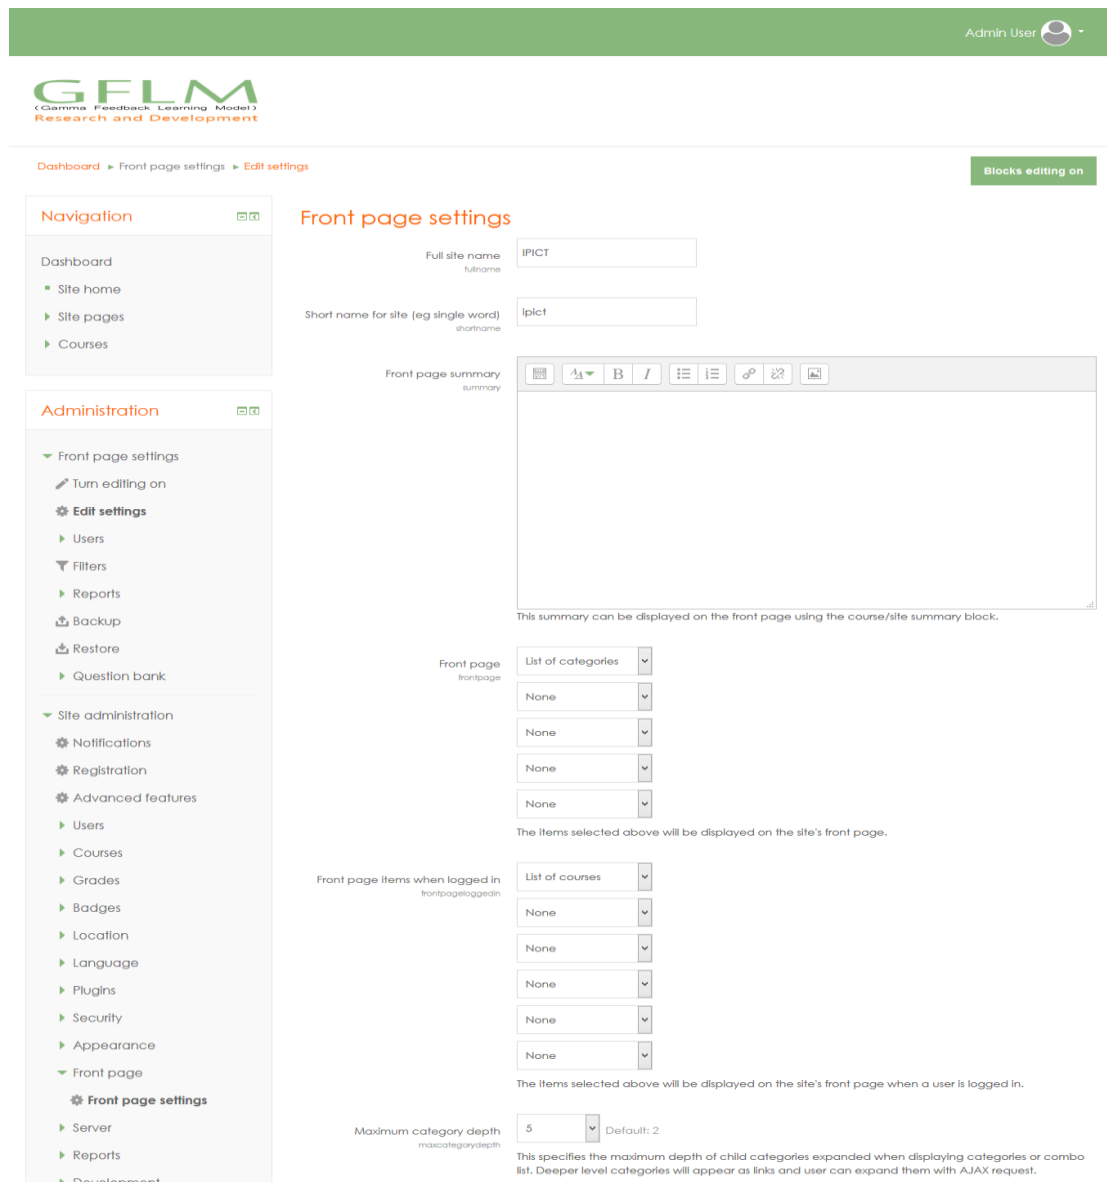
Admin User

GFLM
(Gamma Feedback Learning Model)
Research and Development

Dashboard ► Front page settings ► Edit settings

Blocks editing on

Navigation

Dashboard
Site home
Site pages
Courses

Administration

Front page settings
Turn editing on
Edit settings
Users
Filters
Reports
Backup
Restore
Question bank
Site administration
Notifications
Registration
Advanced features
Users
Courses
Grades
Badges
Location
Language
Plugins
Security
Appearance
Front page
Front page settings
Server
Reports
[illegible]

Front page settings

Full site name
fullname
IPICT

Short name for site (eg single word)
shortname
ipict

Front page summary
summary

This summary can be displayed on the front page using the course/site summary block.

Front page
frontpage
List of categories
None
None
None
None
The items selected above will be displayed on the site's front page.

Front page items when logged in
frontpageloggedin
List of courses
None
None
None
None
None
The items selected above will be displayed on the site's front page when a user is logged in.

Maximum category depth
maxcategorydepth
5
Default: 2
This specifies the maximum depth of child categories expanded when displaying categories or combo list. Deeper level categories will appear as links and user can expand them with AJAX request.